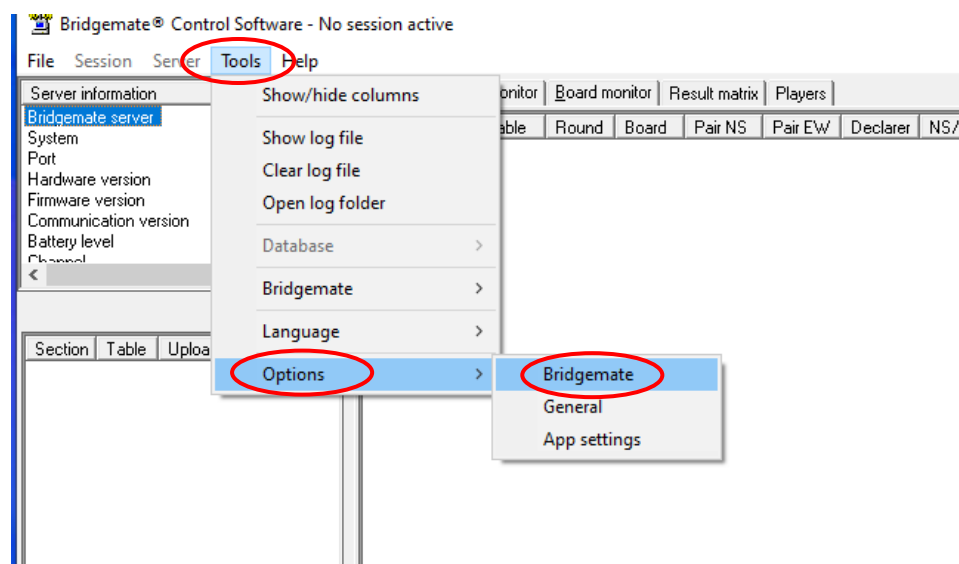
Bridgemate® Control Software - No session active

File Session Server Tools Help

Server information
Bridgemate server
System
Port
Hardware version
Firmware version
Communication version
Battery level
Channel

Section | Table | Uploa

Show/hide columns
Show log file
Clear log file
Open log folder
Database
Bridgemate
Language
Options

Bridgemate
General
App settings

onitor | Board monitor | Result matrix | Players

able | Round | Board | Pair NS | Pair EW | Declarer | NS/